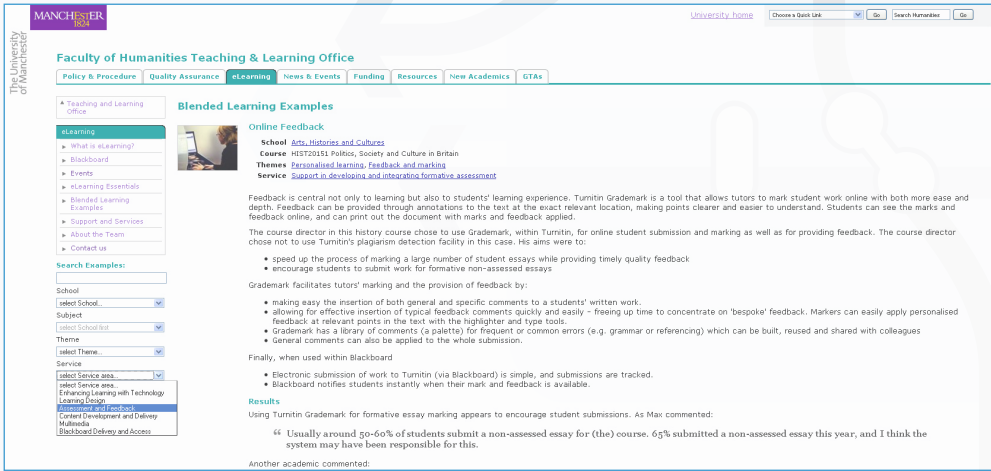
MANCHESTER 1824

The University of Manchester

University home Choose a Quick Link Go Search Humanities Go

Faculty of Humanities Teaching & Learning Office

Policy & Procedure | Quality Assurance | eLearning | News & Events | Funding | Resources | New Academics | GTAs

Teaching and Learning Office

eLearning
What is eLearning?
Blackboard
Events
eLearning Essentials
Blended Learning Examples
Support and Services
About the Team
Contact us

Search Examples:

School
select School...
Subject
select School first
Theme
select Theme...
Service
select Service area...
select Service area...
Enhancing Learning with Technology
Learning Design
Assessment and Feedback
Content Development and Delivery
Multimedia
Blackboard Delivery and Access

Blended Learning Examples

Online Feedback

School Arts, Histories and Cultures
Course HIST20151 Politics, Society and Culture in Britain
Themes Personalised learning, Feedback and marking
Service Support in developing and integrating formative assessment

Feedback is central not only to learning but also to students' learning experience. Turnitin Grademark is a tool that allows tutors to mark student work online with both more ease and depth. Feedback can be provided through annotations to the text at the exact relevant location, making points clearer and easier to understand. Students can see the marks and feedback online, and can print out the document with marks and feedback applied.

The course director in this history course chose to use Grademark, within Turnitin, for online student submission and marking as well as for providing feedback. The course director chose not to use Turnitin's plagiarism detection facility in this case. His aims were to:

- speed up the process of marking a large number of student essays while providing timely quality feedback
- encourage students to submit work for formative non-assessed essays

Grademark facilitates tutors' marking and the provision of feedback by:

- making easy the insertion of both general and specific comments to a students' written work.
- allowing for effective insertion of typical feedback comments quickly and easily - freeing up time to concentrate on 'bespoke' feedback. Markers can easily apply personalised feedback at relevant points in the text with the highlighter and type tools.
- Grademark has a library of comments (a palette) for frequent or common errors (e.g. grammar or referencing) which can be built, reused and shared with colleagues
- General comments can also be applied to the whole submission.

Finally, when used within Blackboard

- Electronic submission of work to Turnitin (via Blackboard) is simple, and submissions are tracked.
- Blackboard notifies students instantly when their mark and feedback is available.

Results

Using Turnitin Grademark for formative essay marking appears to encourage student submissions. As Max commented:

“ Usually around 50-60% of students submit a non-assessed essay for (the) course. 65% submitted a non-assessed essay this year, and I think the system may have been responsible for this.

Another academic commented: